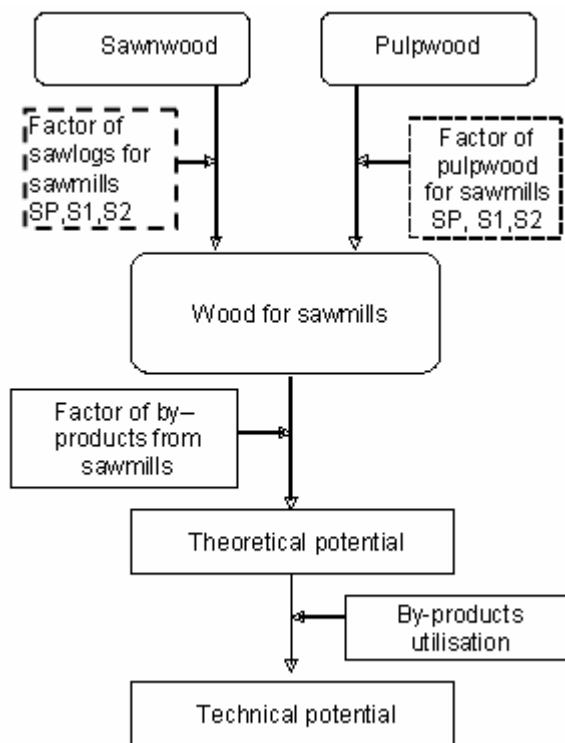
Sawnwood

Pulpwood

Factor of sawlogs for sawmills SP,S1,S2

Factor of pulpwood for sawmills SP, S1,S2

Wood for sawmills

Factor of by–products from sawmills

Theoretical potential

By-products utilisation

Technical potential